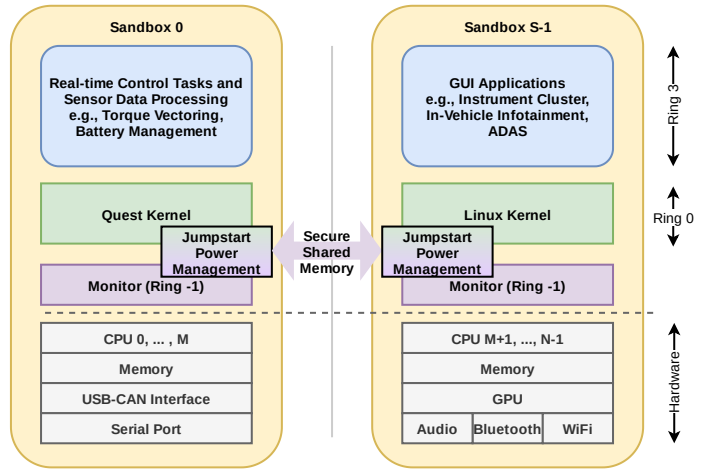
Sandbox 0

Real-time Control Tasks and Sensor Data Processing e.g., Torque Vectoring, Battery Management

Quest Kernel

Jumpstart Power Management

Monitor (Ring -1)

CPU 0, ... , M

Memory

USB-CAN Interface

Serial Port

Secure Shared Memory

Sandbox S-1

GUI Applications e.g., Instrument Cluster, In-Vehicle Infotainment, ADAS

Linux Kernel

Jumpstart Power Management

Monitor (Ring -1)

CPU M+1, ..., N-1

Memory

GPU

| Audio | Bluetooth | WiFi |
|---|---|---|

Ring 3

Ring 0

Hardware